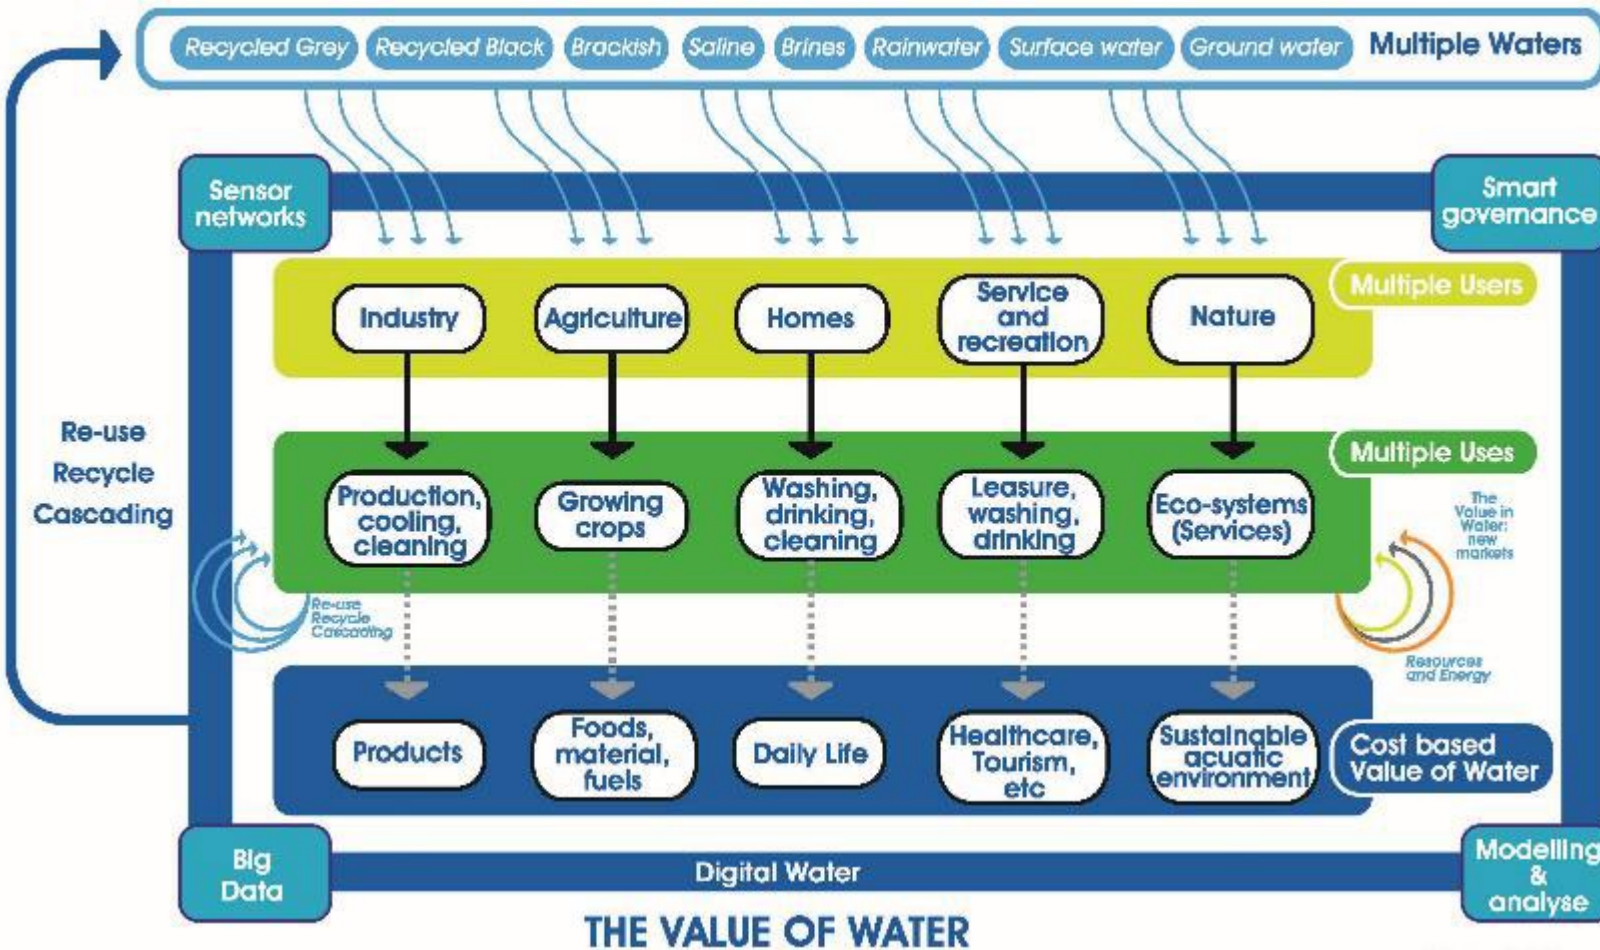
Recycled Grey
Recycled Black
Brackish
Saline
Brines
Rainwater
Surface water
Ground water
Multiple Waters

Sensor networks

Smart governance

Industry
Agriculture
Homes
Service and recreation
Nature
Multiple Users

Re-use
Recycle
Cascading

Production, cooling, cleaning
Growing crops
Washing, drinking, cleaning
Leasure, washing, drinking
Eco-systems (Services)
Multiple Uses

The Value in Water: new markets

Re-use
Recycle
Cascading

Resources and Energy

Products
Foods, material, fuels
Daily Life
Healthcare, Tourism, etc
Sustainable acuatic environment
Cost based Value of Water

Big Data
Digital Water
Modelling & analyse

THE VALUE OF WATER